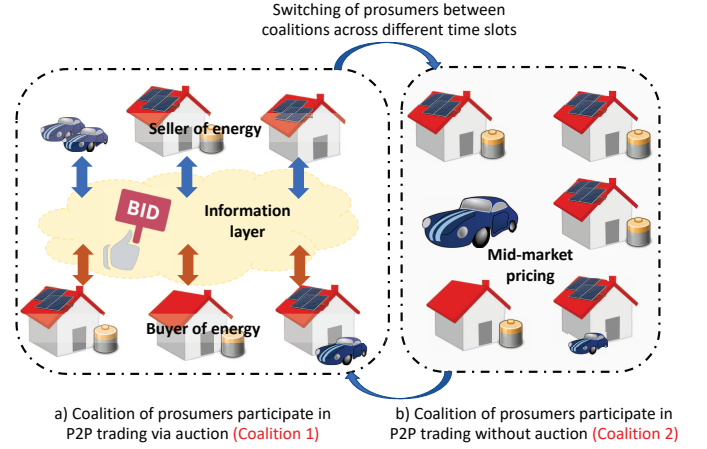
Switching of prosumers between coalitions across different time slots

Seller of energy

BID

Information layer

Buyer of energy

Mid-market pricing

a) Coalition of prosumers participate in P2P trading via auction (Coalition 1)

b) Coalition of prosumers participate in P2P trading without auction (Coalition 2)